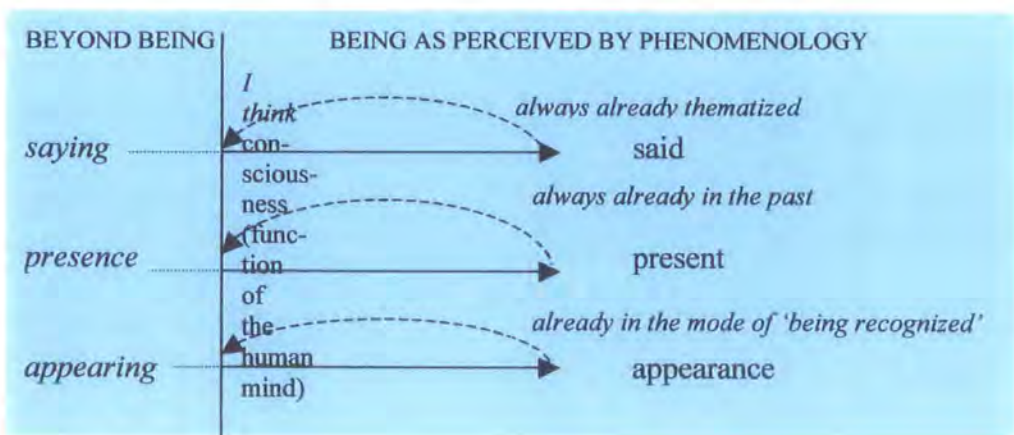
BEYOND BEING

BEING AS PERCEIVED BY PHENOMENOLOGY

*I think* consciousness (function of the human mind)

*always already thematized*

*saying* said

*always already in the past*

*presence* present

*already in the mode of 'being recognized'*

*appearing* appearance